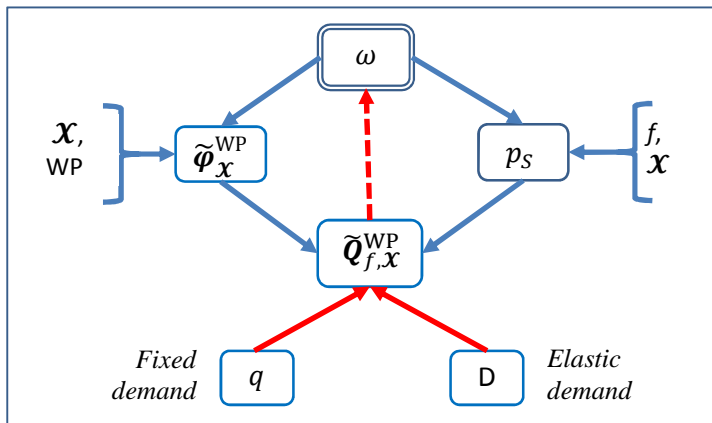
$\omega$

$\mathcal{X}$, WP

$\widetilde{\boldsymbol{\varphi}}_{\mathcal{X}}^{\mathrm{WP}}$

$p_S$

$f$, $\mathcal{X}$

$\widetilde{\boldsymbol{Q}}_{f,\mathcal{X}}^{\mathrm{WP}}$

*Fixed demand*

$q$

D

*Elastic demand*